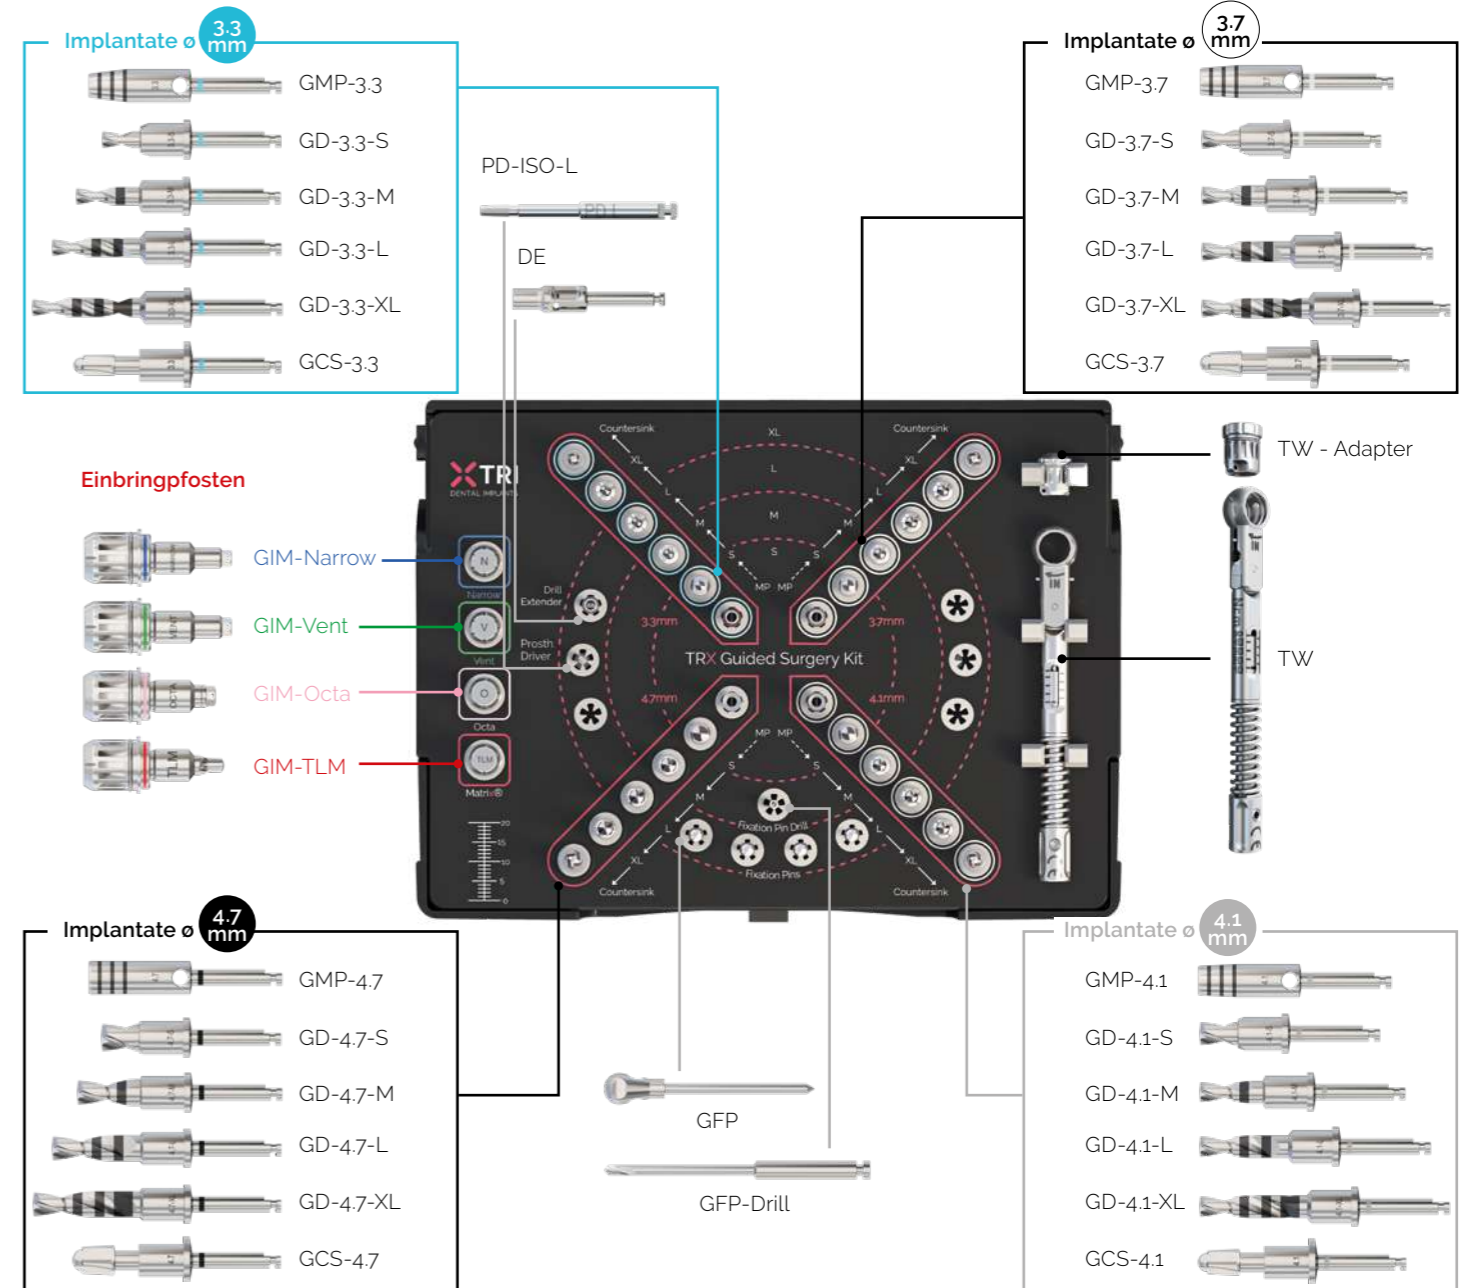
Implantate ø 3.3 mm

GMP-3.3
GD-3.3-S
GD-3.3-M
GD-3.3-L
GD-3.3-XL
GCS-3.3

PD-ISO-L

DE

Implantate ø 3.7 mm

GMP-3.7
GD-3.7-S
GD-3.7-M
GD-3.7-L
GD-3.7-XL
GCS-3.7

TW - Adapter

TW

Einbringpfosten

GIM-Narrow
GIM-Vent
GIM-Octa
GIM-TLM

TRI DENTAL IMPLANTS

Narrow
Vent
Octa
Matrix®

Drill Extender
Prosth Driver

Countersink
XL
L
M
S
MP
3.3mm
3.7mm
4.7mm
4.1mm
TRX Guided Surgery Kit
Fixation Pin Drill
Fixation Pins

Implantate ø 4.7 mm

GMP-4.7
GD-4.7-S
GD-4.7-M
GD-4.7-L
GD-4.7-XL
GCS-4.7

GFP

GFP-Drill

Implantate ø 4.1 mm

GMP-4.1
GD-4.1-S
GD-4.1-M
GD-4.1-L
GD-4.1-XL
GCS-4.1